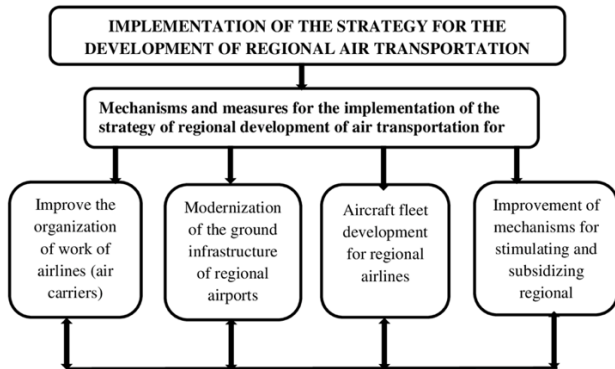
IMPLEMENTATION OF THE STRATEGY FOR THE DEVELOPMENT OF REGIONAL AIR TRANSPORTATION

Mechanisms and measures for the implementation of the strategy of regional development of air transportation for

Improve the organization of work of airlines (air carriers)

Modernization of the ground infrastructure of regional airports

Aircraft fleet development for regional airlines

Improvement of mechanisms for stimulating and subsidizing regional